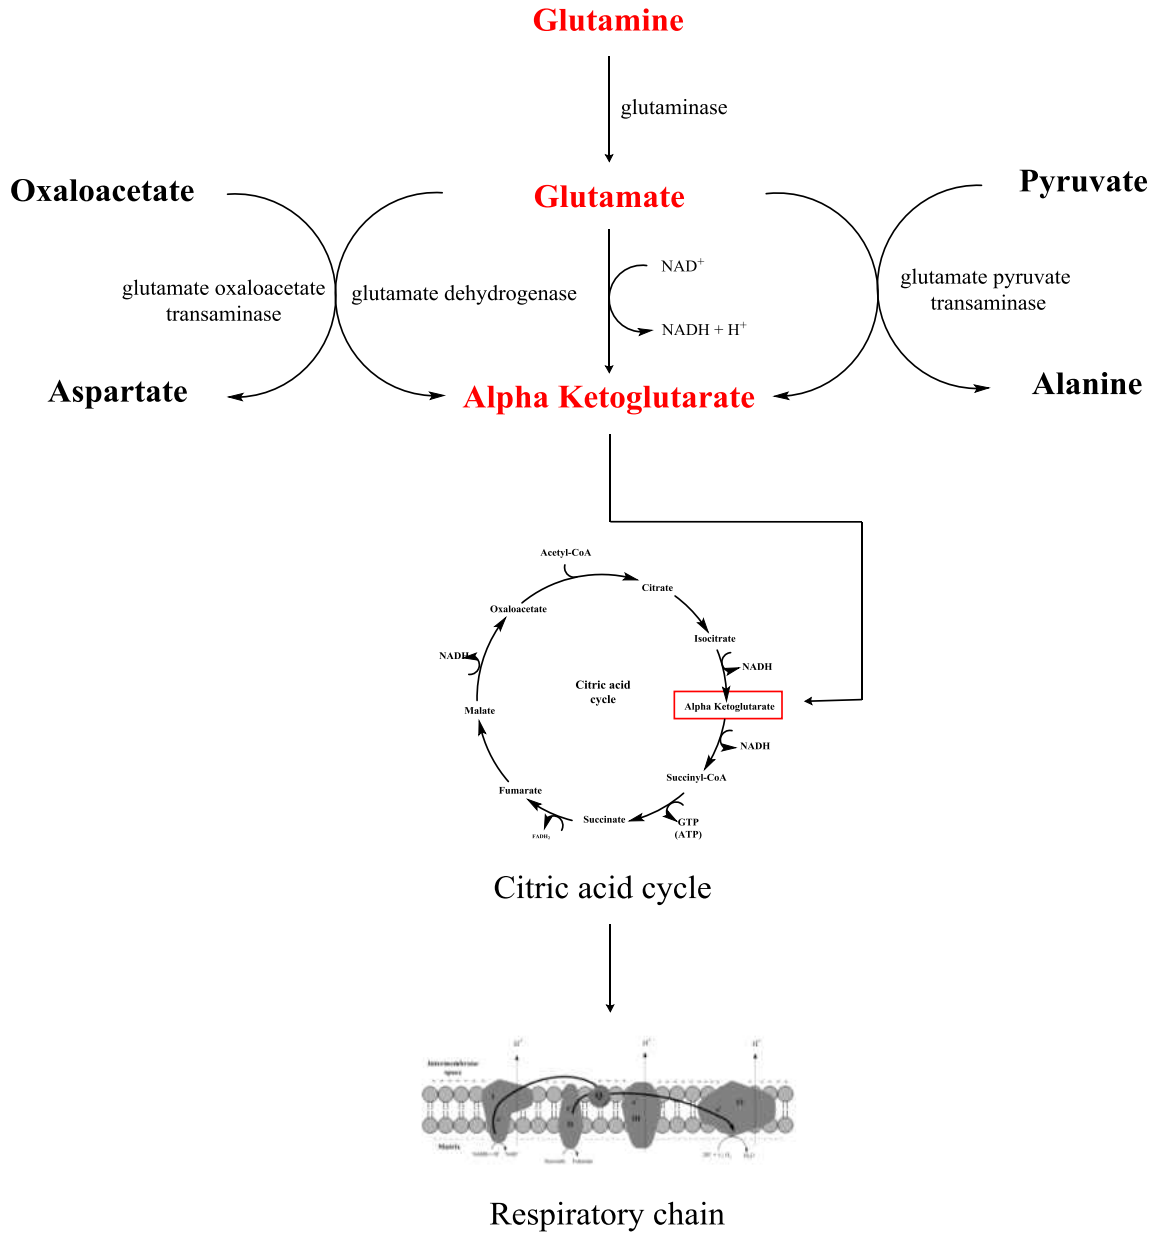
Glutamine

glutaminase

Oxaloacetate

Glutamate

Pyruvate

glutamate oxaloacetate transaminase

glutamate dehydrogenase

$NAD^+$

$NADH + H^+$

glutamate pyruvate transaminase

Aspartate

Alpha Ketoglutarate

Alanine

Acetyl-CoA

Citrate

Oxaloacetate

Isocitrate

NADH

NADH

Citric acid cycle

Malate

Alpha Ketoglutarate

NADH

Succinyl-CoA

Fumarate

Succinate

GTP (ATP)

$FADH_2$

Citric acid cycle

$H^+$

$H^+$

$H^+$

Intermembrane space

I

Q

III

IV

II

Matrix

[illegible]

Succinate

Fumarate

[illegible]

Respiratory chain